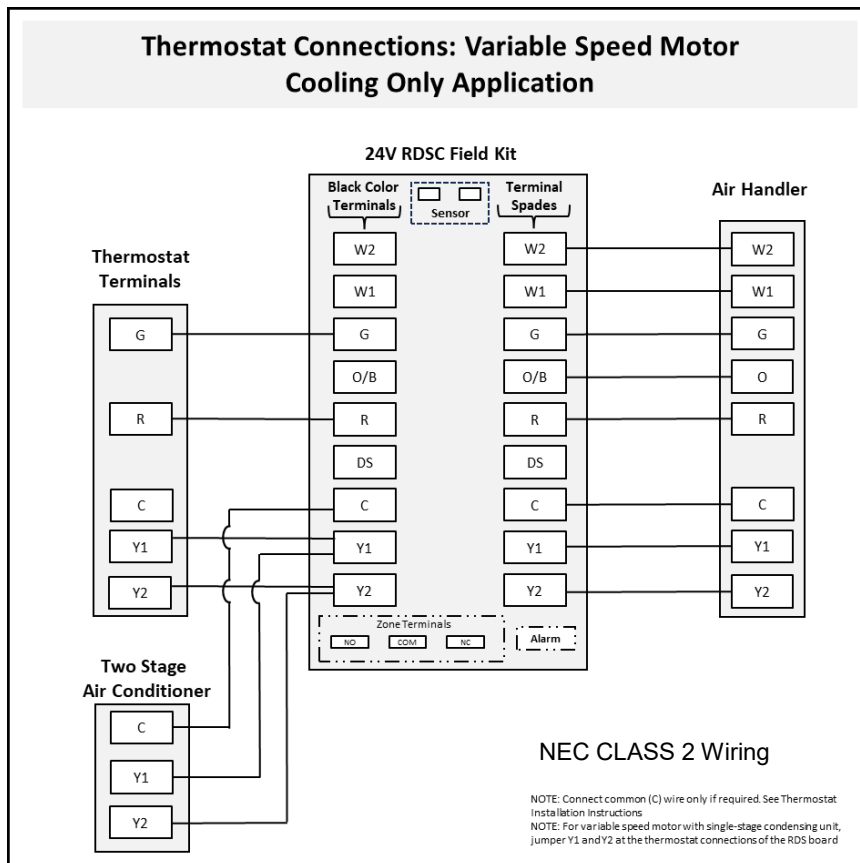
Thermostat Connections: Variable Speed Motor Cooling Only Application

24V RDSC Field Kit

Black Color Terminals

Sensor

Terminal Spades

Air Handler

Thermostat Terminals

W2
W1
G
O/B
R
DS
C
Y1
Y2

W2
W1
G
O/B
R
DS
C
Y1
Y2

W2
W1
G
O
R
C
Y1
Y2

G
R
C
Y1
Y2

Zone Terminals
NO
COM
NC

Alarm

Two Stage Air Conditioner

C
Y1
Y2

NEC CLASS 2 Wiring

NOTE: Connect common (C) wire only if required. See Thermostat Installation Instructions
NOTE: For variable speed motor with single-stage condensing unit, jumper Y1 and Y2 at the thermostat connections of the RDS board